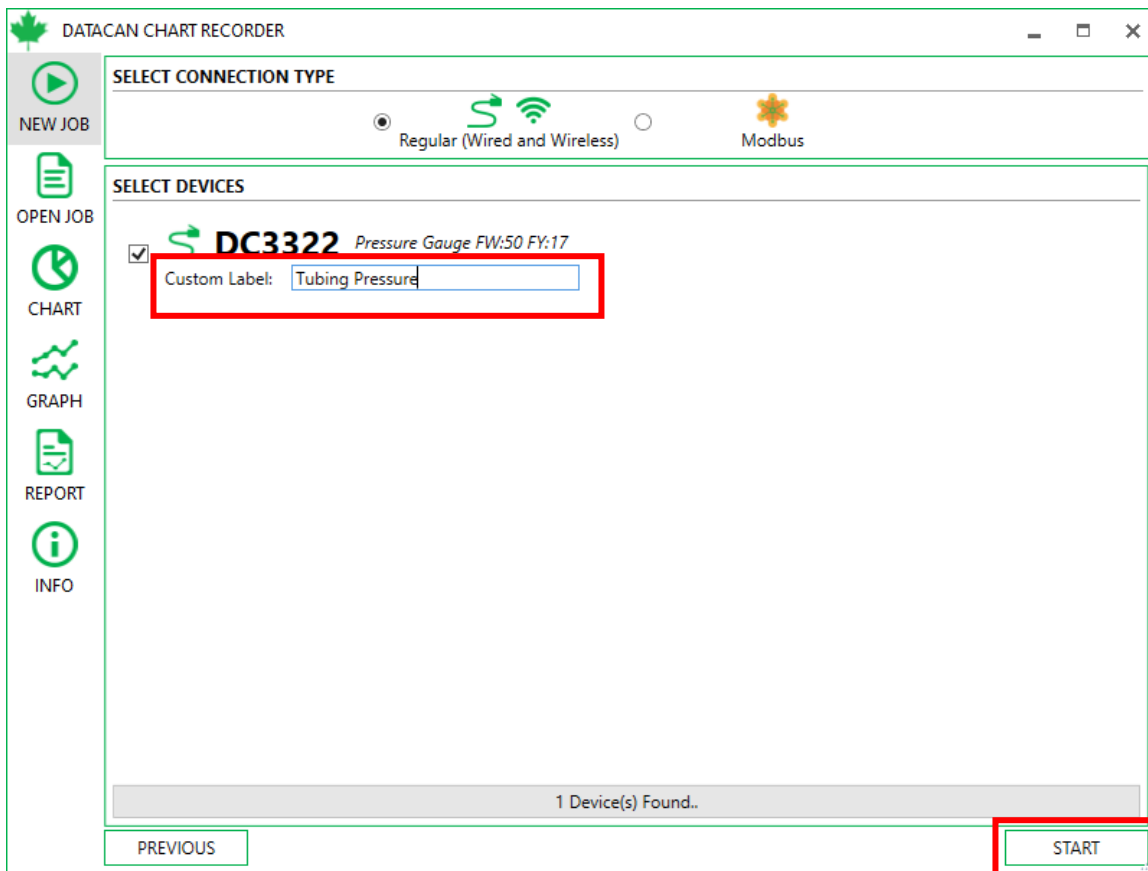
DATACAN CHART RECORDER

NEW JOB

OPEN JOB

CHART

GRAPH

REPORT

INFO

SELECT CONNECTION TYPE

Regular (Wired and Wireless)

Modbus

SELECT DEVICES

DC3322 Pressure Gauge FW:50 FY:17

Custom Label: Tubing Pressure

1 Device(s) Found..

PREVIOUS

START